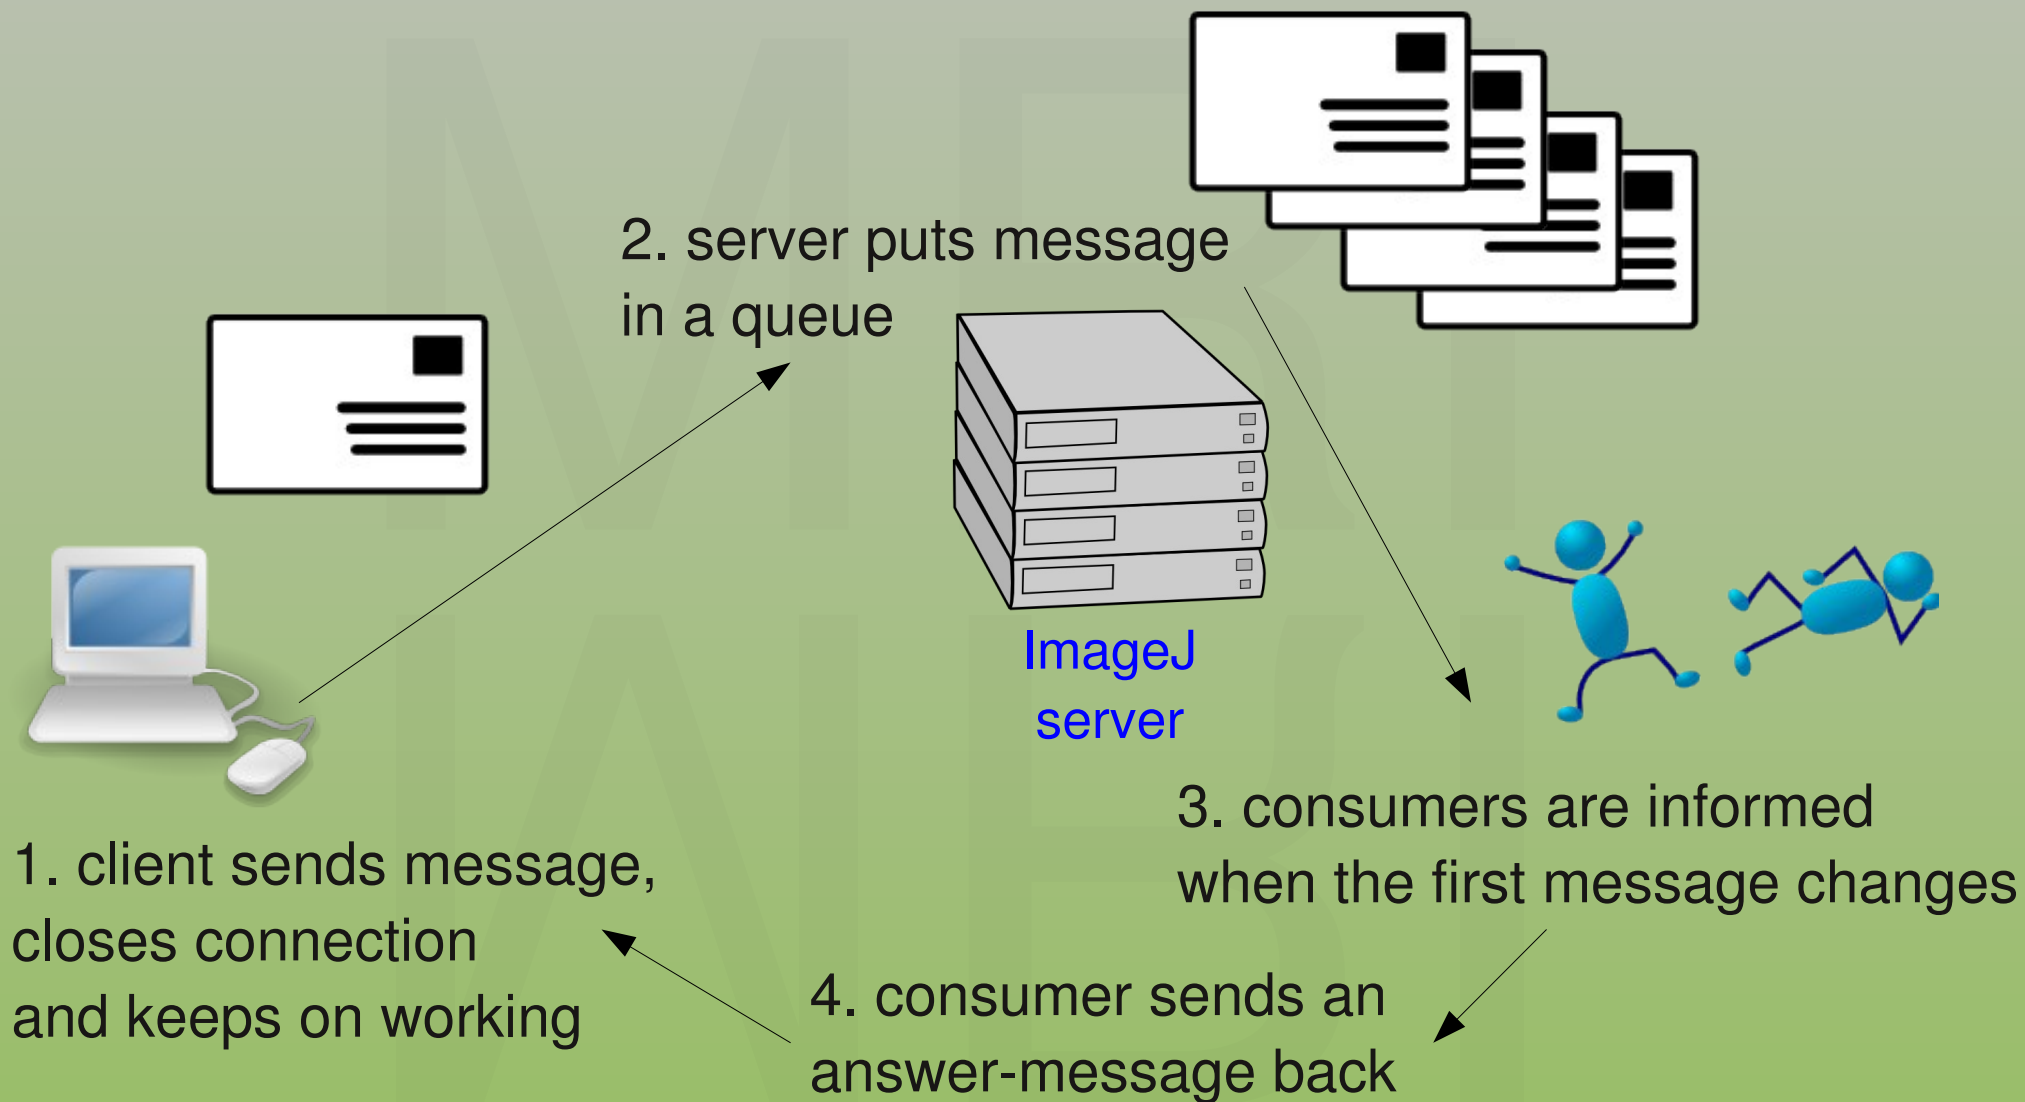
2. server puts message in a queue

ImageJ server

1. client sends message, closes connection and keeps on working

3. consumers are informed when the first message changes

4. consumer sends an answer-message back